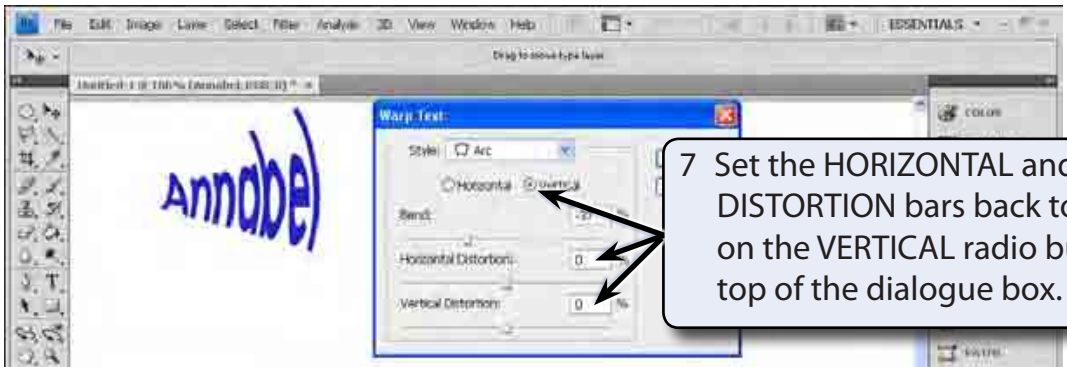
Ps File Edit Image Layer Select Filter Analysis 3D View Window Help ESSENTIALS

Drag to move type layer

Untitled-1 @ 100% (Annabel, RGB/8) *

Annabel

Warp Text

Style: Arc

Horizontal Vertical

Bend: %

Horizontal Distortion: 0

Vertical Distortion: 0 %

COLOR

7 Set the HORIZONTAL and DISTORTION bars back to on the VERTICAL radio bu top of the dialogue box.